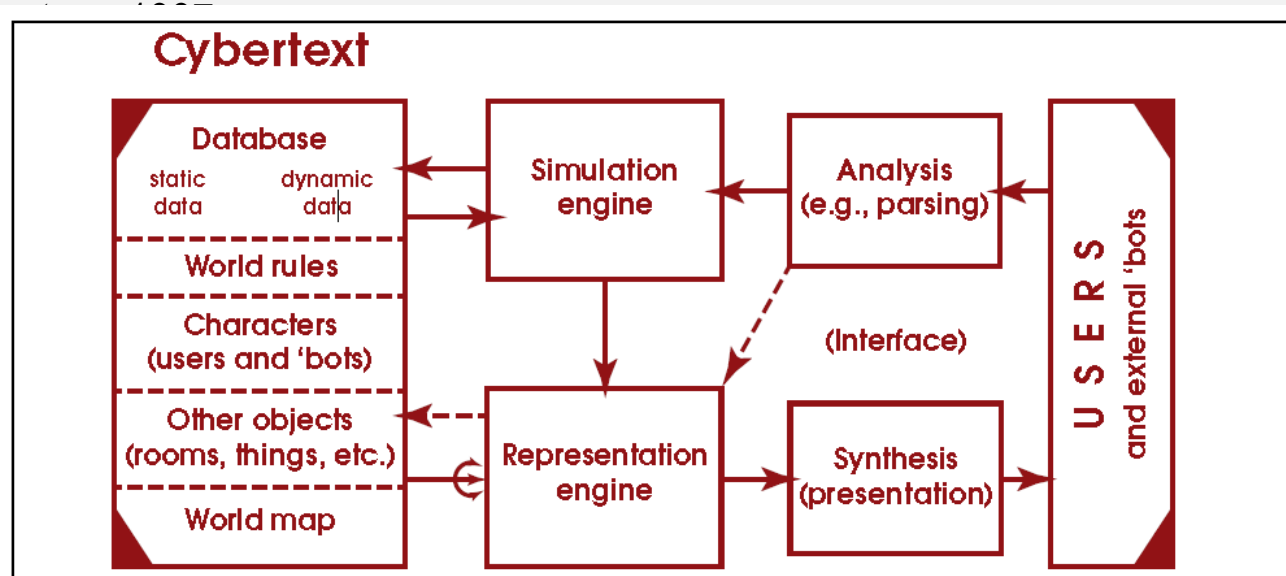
Cybertext

Database
static data
dynamic data

World rules

Characters (users and 'bots)

Other objects (rooms, things, etc.)

World map

Simulation engine

Analysis (e.g., parsing)

(Interface)

Representation engine

Synthesis (presentation)

USERS and external 'bots